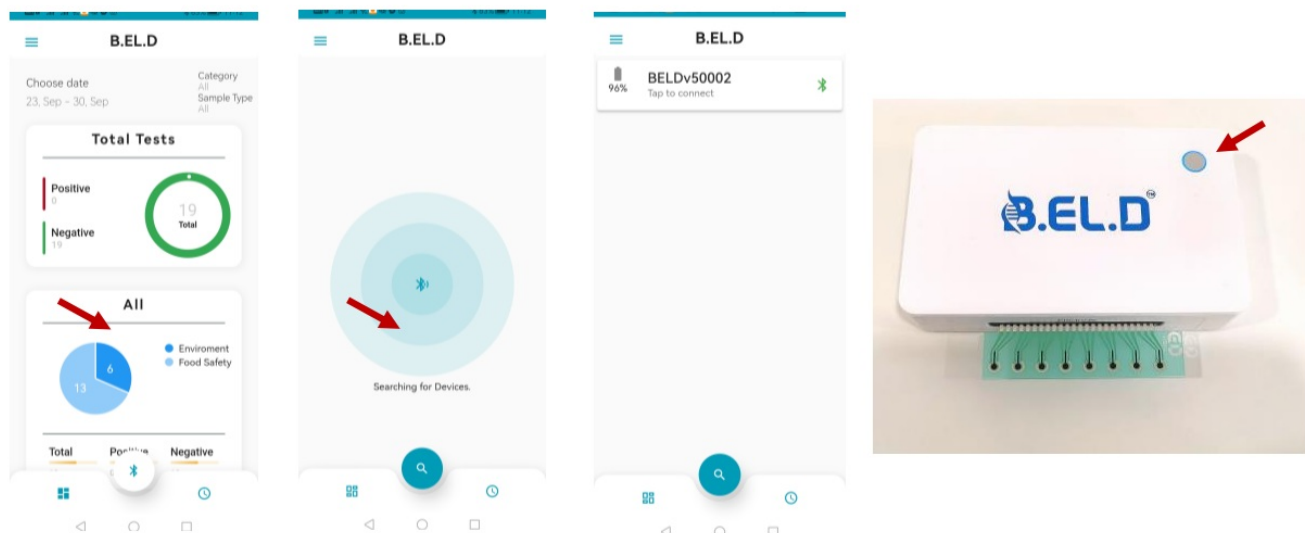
B.EL.D

Choose date
23, Sep - 30, Sep

Category
All
Sample Type
All

Total Tests

Positive
0

Negative
19

19
Total

All

Enviroment
Food Safety

6
13

Total
Positive
Negative

B.EL.D

Searching for Devices.

B.EL.D

96%
BELDv50002
Tap to connect

B.EL.D